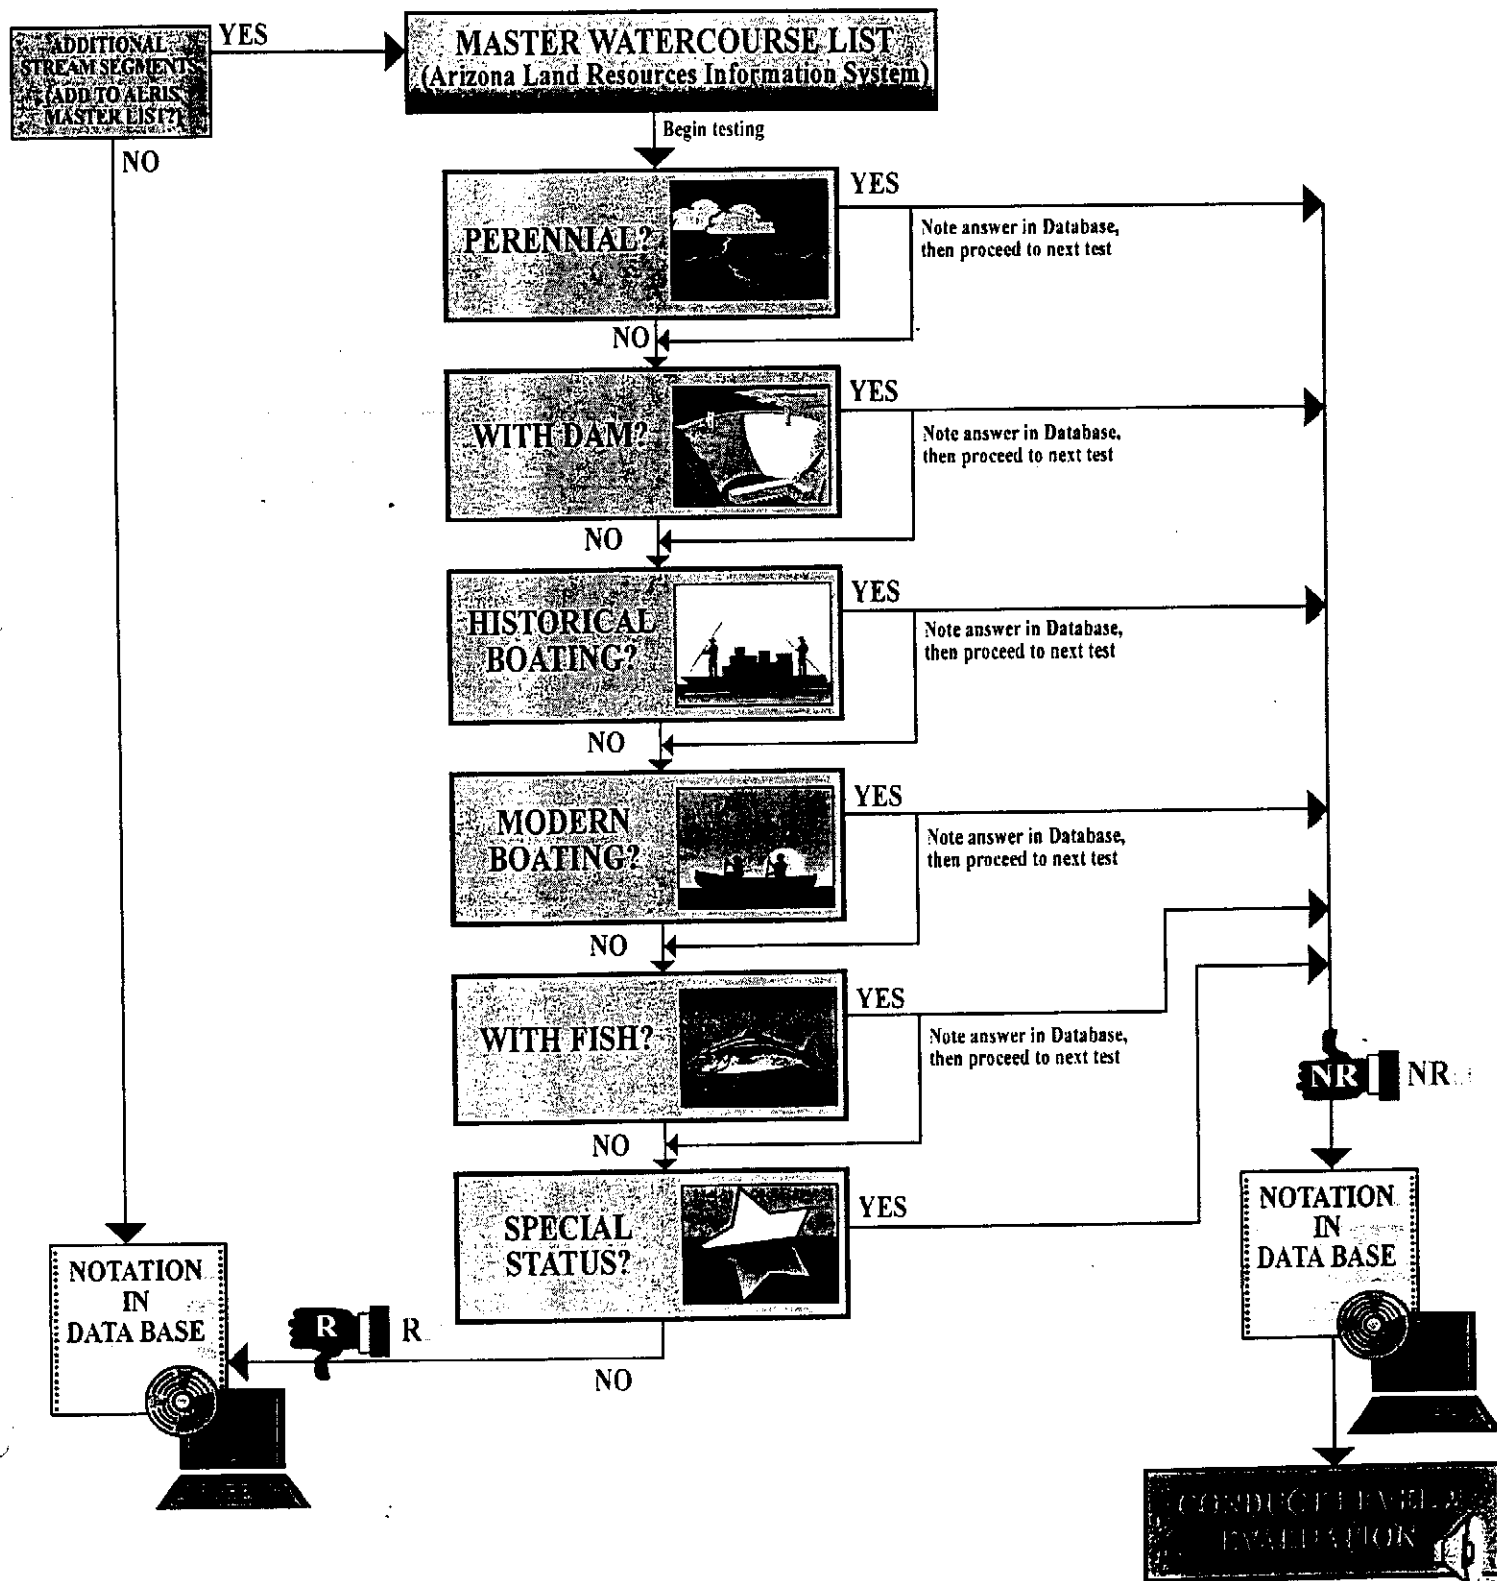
ADDITIONAL STREAM SEGMENTS (ADD TO ALRIS MASTER LIST?)

YES

NO

MASTER WATERCOURSE LIST (Arizona Land Resources Information System)

Begin testing

PERENNIAL?

YES

Note answer in Database, then proceed to next test

NO

WITH DAM?

YES

Note answer in Database, then proceed to next test

NO

HISTORICAL BOATING?

YES

Note answer in Database, then proceed to next test

NO

MODERN BOATING?

YES

Note answer in Database, then proceed to next test

NO

WITH FISH?

YES

Note answer in Database, then proceed to next test

NO

SPECIAL STATUS?

YES

NO

NR

NR

NOTATION IN DATA BASE

R

R

NOTATION IN DATA BASE

CONDUCT LEVEL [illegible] EVALUATION